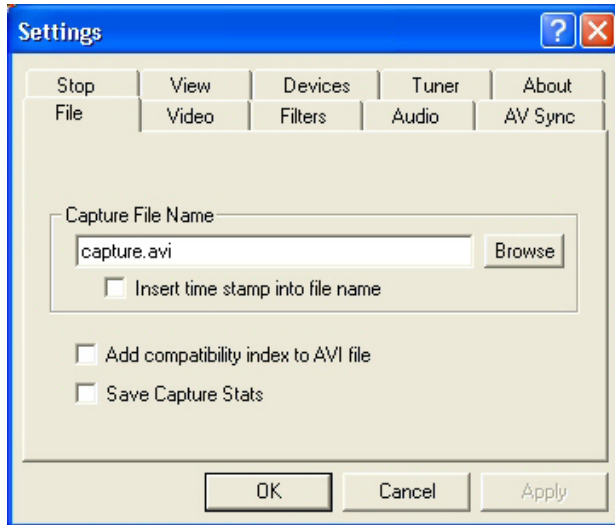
Settings

?

X

Stop

View

Devices

Tuner

About

File

Video

Filters

Audio

AV Sync

Capture File Name

capture.avi

Browse

Insert time stamp into file name

Add compatibility index to AVI file

Save Capture Stats

OK

Cancel

Apply